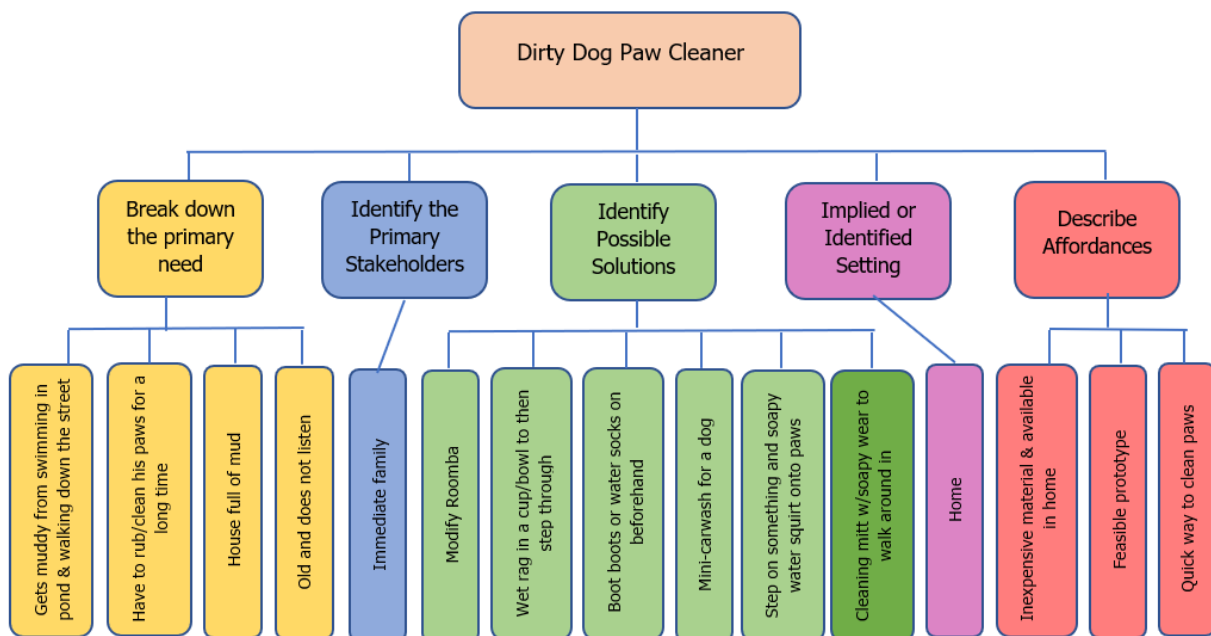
Dirty Dog Paw Cleaner

Break down the primary need

Identify the Primary Stakeholders

Identify Possible Solutions

Implied or Identified Setting

Describe Affordances

Gets muddy from swimming in pond & walking down the street

Have to rub/clean his paws for a long time

House full of mud

Old and does not listen

Immediate family

Modify Roomba

Wet rag in a cup/bowl to then step through

Boot boots or water socks on beforehand

Mini-carwash for a dog

Step on something and soapy water squirt onto paws

Cleaning mitt w/soapy wear to walk around in

Home

Inexpensive material & available in home

Feasible prototype

Quick way to clean paws